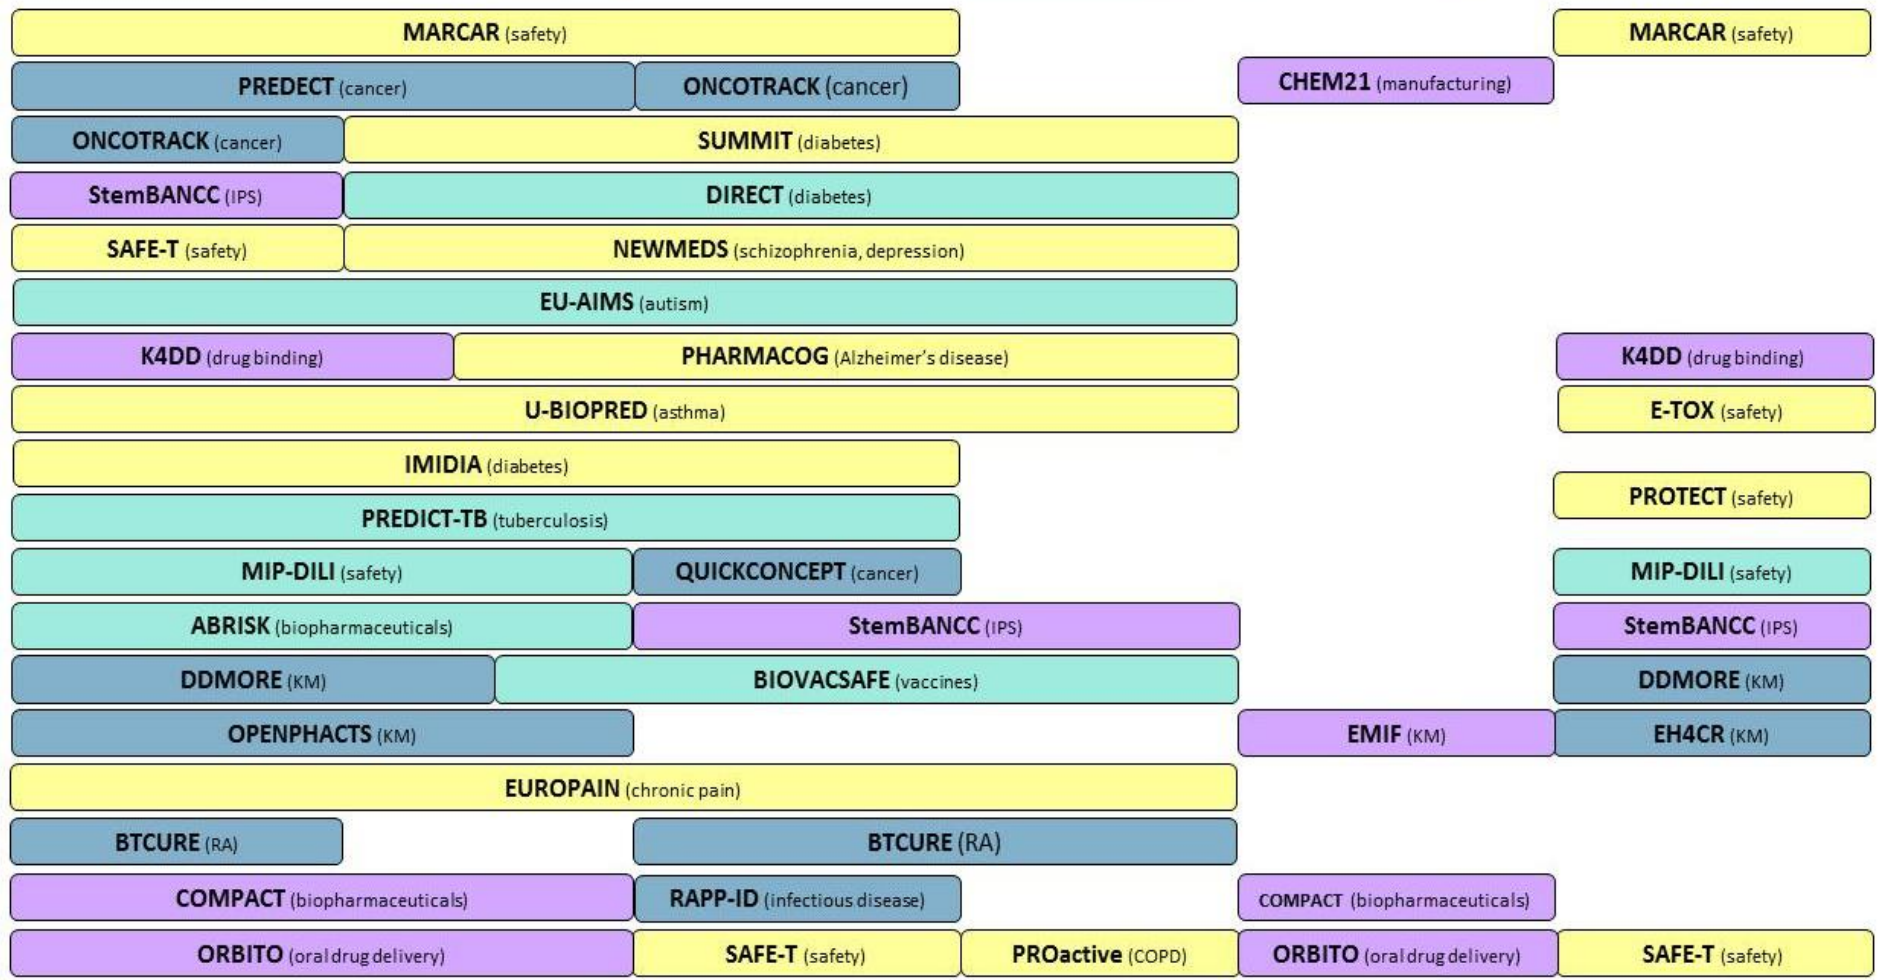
MARCAR (safety)
MARCAR (safety)
PREDECT (cancer)
ONCOTRACK (cancer)
CHEM21 (manufacturing)
ONCOTRACK (cancer)
SUMMIT (diabetes)
StemBANCC (IPS)
DIRECT (diabetes)
SAFE-T (safety)
NEWMEDS (schizophrenia, depression)
EU-AIMS (autism)
K4DD (drug binding)
PHARMACOG (Alzheimer's disease)
K4DD (drug binding)
U-BIOPRED (asthma)
E-TOX (safety)
IMIDIA (diabetes)
PROTECT (safety)
PREDICT-TB (tuberculosis)
MIP-DILI (safety)
QUICKCONCEPT (cancer)
MIP-DILI (safety)
ABRISK (biopharmaceuticals)
StemBANCC (IPS)
StemBANCC (IPS)
DDMORE (KM)
BIOVACSAFE (vaccines)
DDMORE (KM)
OPENPHACTS (KM)
EMIF (KM)
EH4CR (KM)
EUROPAIN (chronic pain)
BTCURE (RA)
BTCURE (RA)
COMPACT (biopharmaceuticals)
RAPP-ID (infectious disease)
COMPACT (biopharmaceuticals)
ORBITO (oral drug delivery)
SAFE-T (safety)
PROactive (COPD)
ORBITO (oral drug delivery)
SAFE-T (safety)